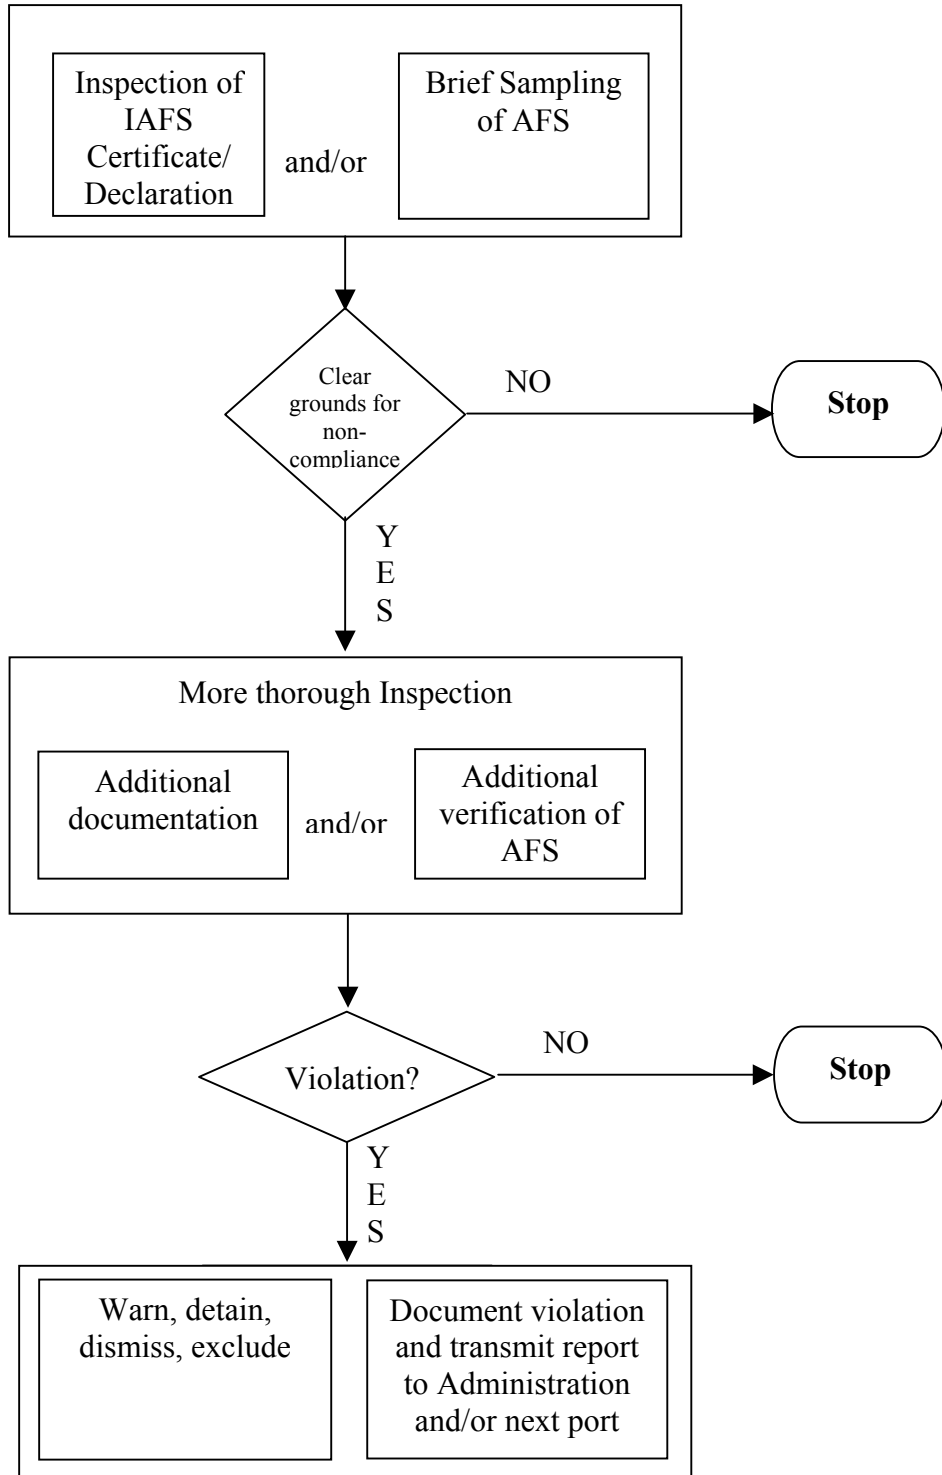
Inspection of IAFS Certificate/ Declaration

and/or

Brief Sampling of AFS

Clear grounds for non-compliance

NO

Stop

YES

More thorough Inspection

Additional documentation

and/or

Additional verification of AFS

Violation?

NO

Stop

YES

Warn, detain, dismiss, exclude

Document violation and transmit report to Administration and/or next port